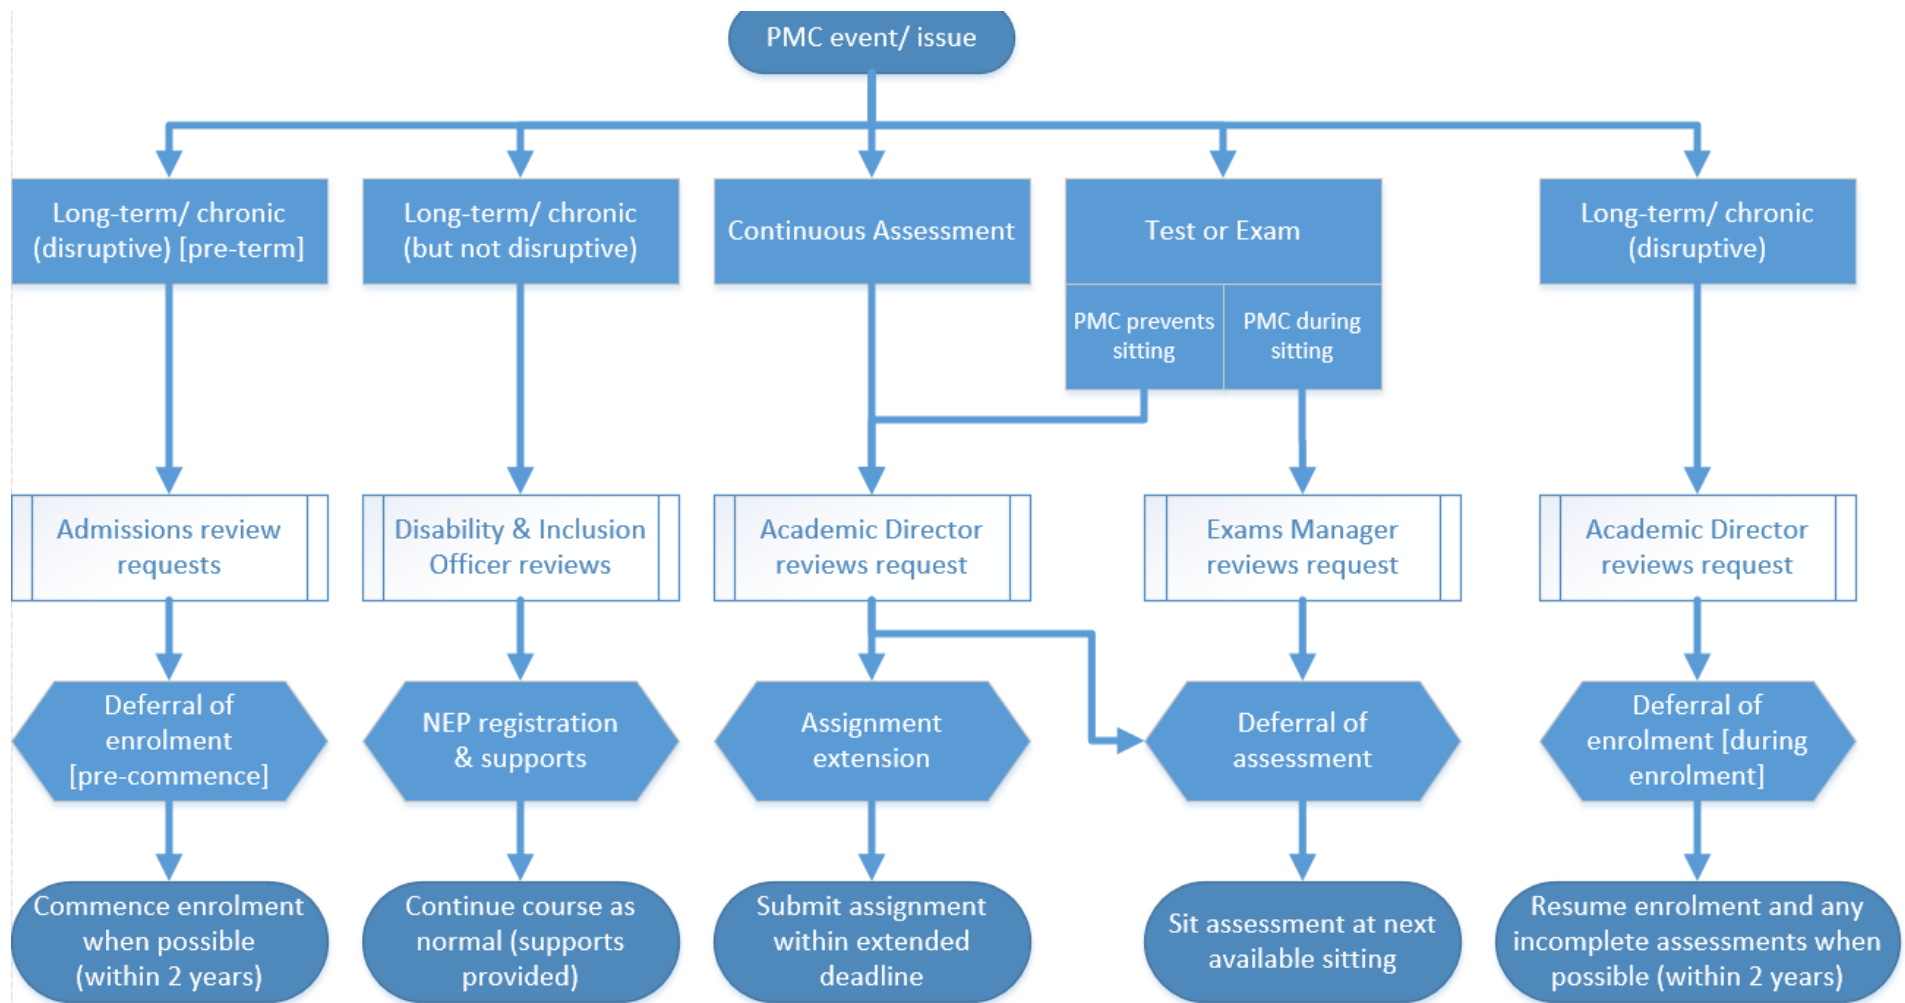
PMC event/ issue

Long-term/ chronic (disruptive) [pre-term]

Long-term/ chronic (but not disruptive)

Continuous Assessment

Test or Exam

PMC prevents sitting

PMC during sitting

Long-term/ chronic (disruptive)

Admissions review requests

Disability & Inclusion Officer reviews

Academic Director reviews request

Exams Manager reviews request

Academic Director reviews request

Deferral of enrolment [pre-commence]

NEP registration & supports

Assignment extension

Deferral of assessment

Deferral of enrolment [during enrolment]

Commence enrolment when possible (within 2 years)

Continue course as normal (supports provided)

Submit assignment within extended deadline

Sit assessment at next available sitting

Resume enrolment and any incomplete assessments when possible (within 2 years)